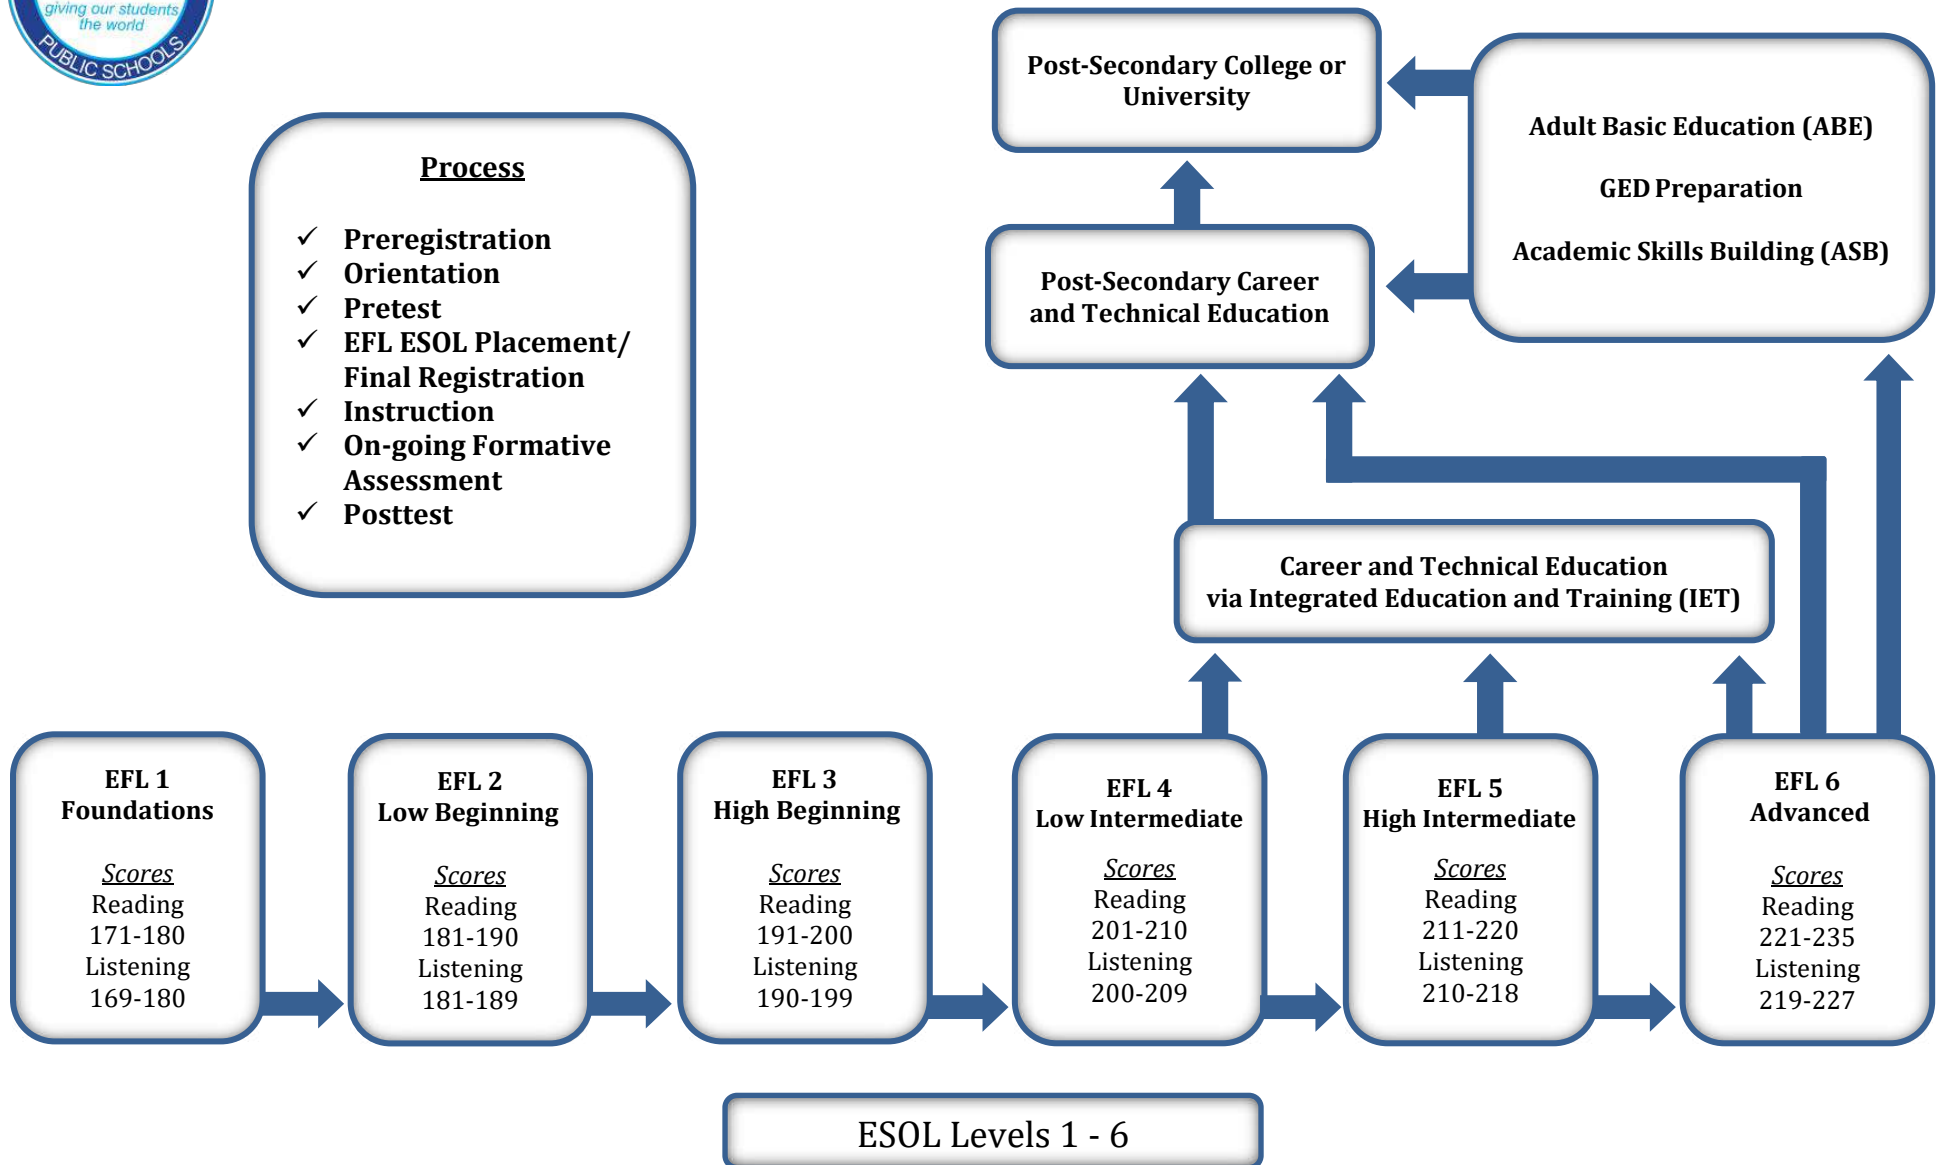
giving our students the world
PUBLIC SCHOOLS

Process

✓ Preregistration
✓ Orientation
✓ Pretest
✓ EFL ESOL Placement/ Final Registration
✓ Instruction
✓ On-going Formative Assessment
✓ Posttest

Post-Secondary College or University

Adult Basic Education (ABE)

GED Preparation

Academic Skills Building (ASB)

Post-Secondary Career and Technical Education

Career and Technical Education via Integrated Education and Training (IET)

EFL 1
Foundations

Scores
Reading
171-180
Listening
169-180

EFL 2
Low Beginning

Scores
Reading
181-190
Listening
181-189

EFL 3
High Beginning

Scores
Reading
191-200
Listening
190-199

EFL 4
Low Intermediate

Scores
Reading
201-210
Listening
200-209

EFL 5
High Intermediate

Scores
Reading
211-220
Listening
210-218

EFL 6
Advanced

Scores
Reading
221-235
Listening
219-227

ESOL Levels 1 - 6